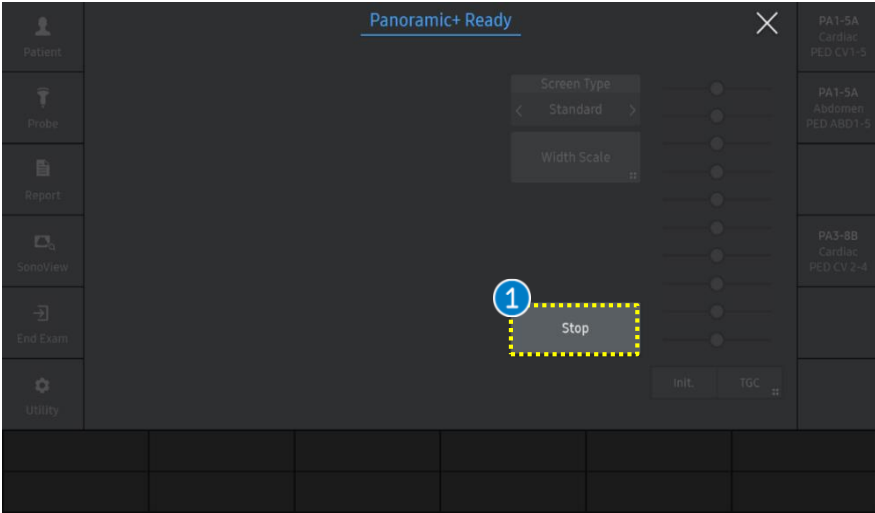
Patient

Probe

Report

SonoView

End Exam

Utility

Panoramic+ Ready

Screen Type

Standard

Width Scale

1

Stop

Init.

TGC

PA1-5A
Cardiac
PED CV1-5

PA1-5A
Abdomen
PED ABD1-5

PA3-8B
Cardiac
PED CV 2-4